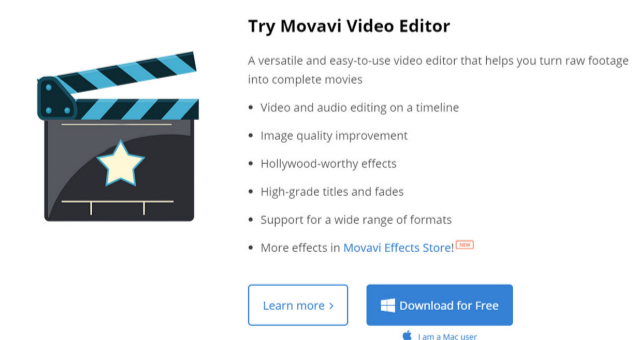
Try Movavi Video Editor

A versatile and easy-to-use video editor that helps you turn raw footage into complete movies

- Video and audio editing on a timeline
- Image quality improvement
- Hollywood-worthy effects
- High-grade titles and fades
- Support for a wide range of formats
- More effects in Movavi Effects Store! NEW

Learn more ›

Download for Free

I am a Mac user